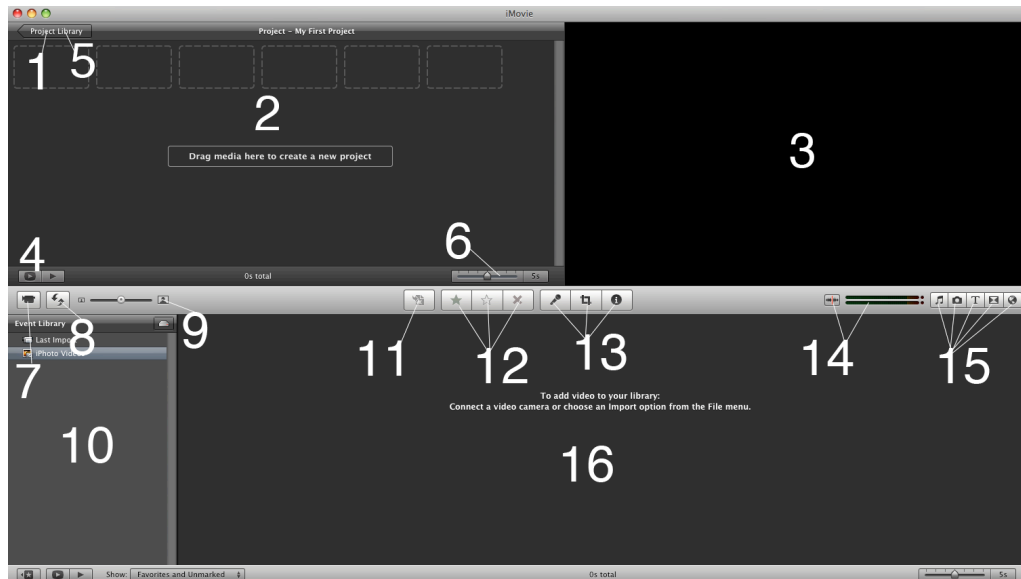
iMovie

Project Library

Project - My First Project

1 5

2

Drag media here to create a new project

3

4

0s total

6

5s

8

9

Event Library

Last Import

iPhoto Videos

7

10

11

12

13

14

15

To add video to your library:
Connect a video camera or choose an Import option from the File menu.

16

Show: Favorites and Unmarked

0s total

5s